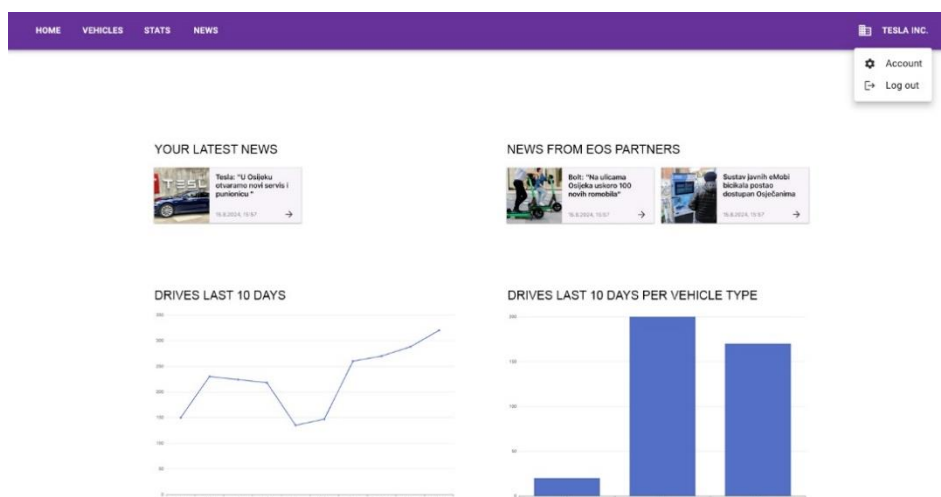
HOME VEHICLES STATS NEWS

TESLA INC.

Account
Log out

YOUR LATEST NEWS

Tesla: "U Osijeku otvaramo novi servis i punionicu "
16.8.2024, 15:57

NEWS FROM EOS PARTNERS

Bolt: "Na ulicama Osijeka uskoro 100 novih romobila"
16.8.2024, 15:57

Sustav javnih eMobi bicikala postao dostupan Osječanima
16.8.2024, 15:57

DRIVES LAST 10 DAYS

350
300
250
200
150
100
50
0

DRIVES LAST 10 DAYS PER VEHICLE TYPE

200
150
100
50
0